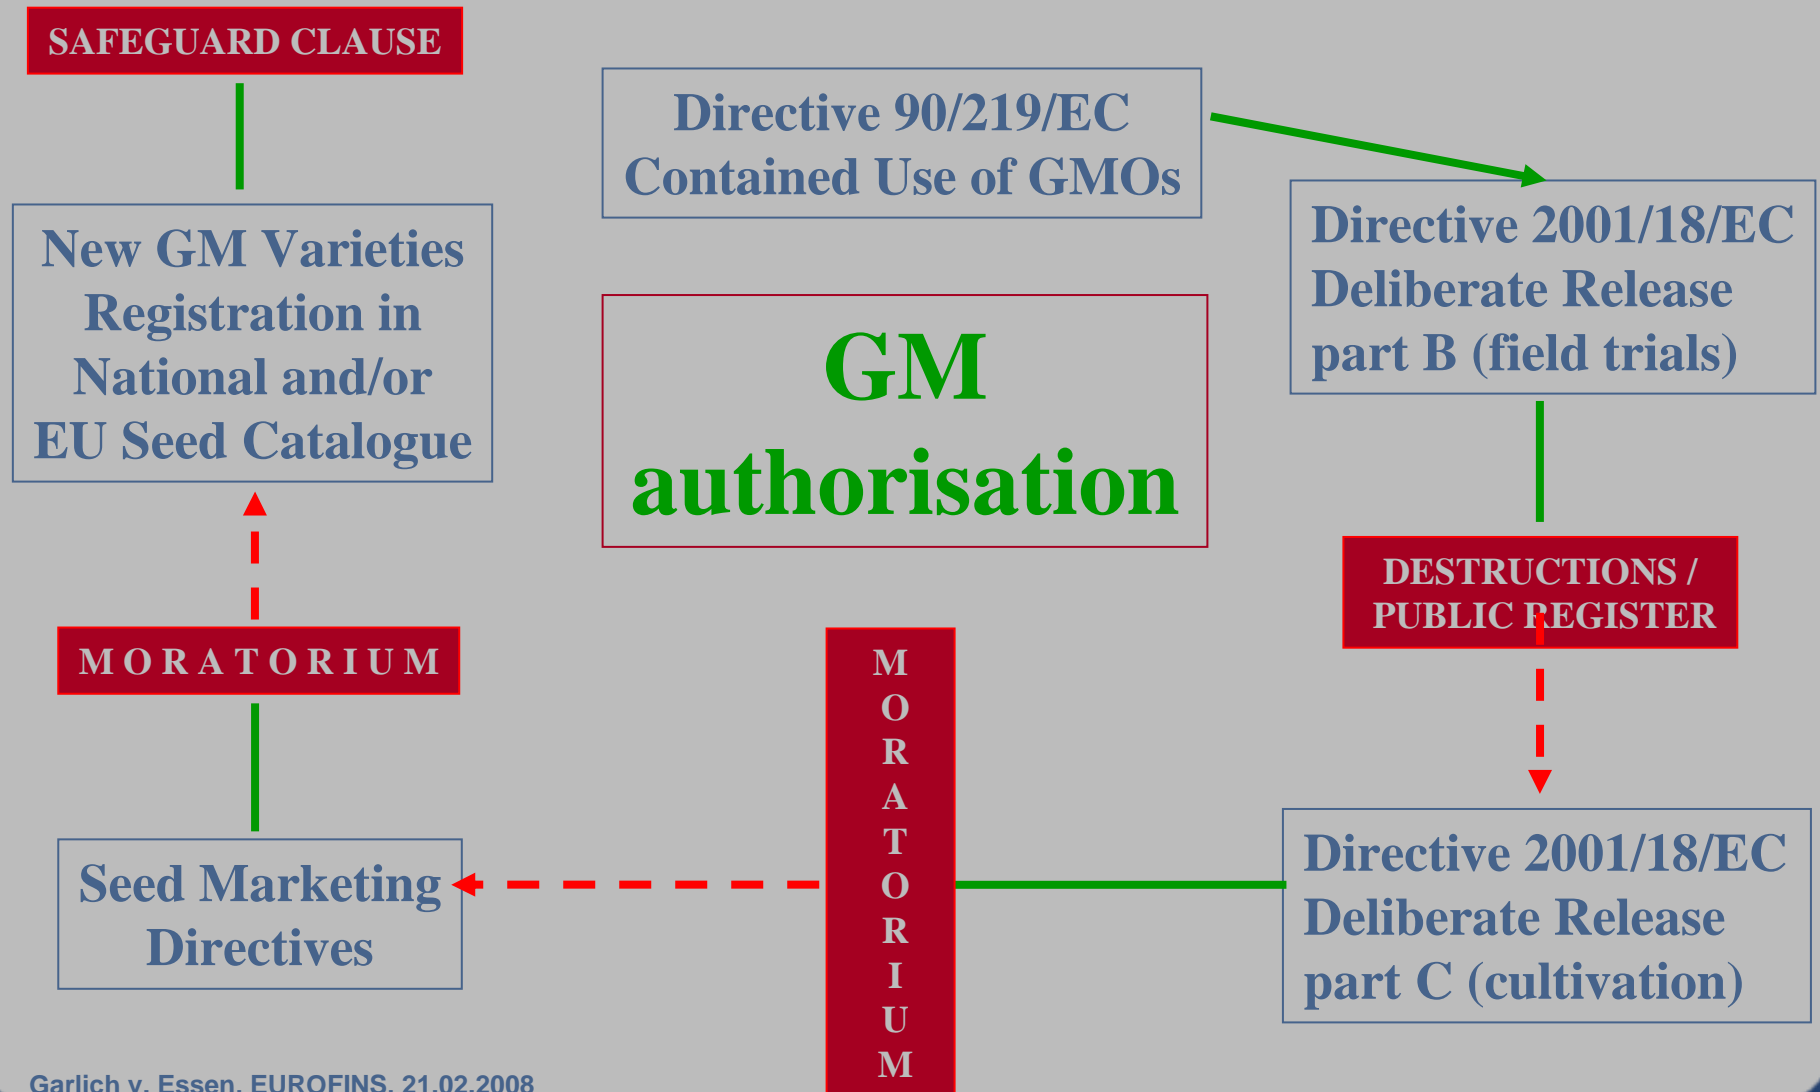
SAFEGUARD CLAUSE

Directive 90/219/EC
Contained Use of GMOs

New GM Varieties Registration in National and/or EU Seed Catalogue

Directive 2001/18/EC
Deliberate Release
part B (field trials)

GM
authorisation

DESTRUCTIONS / PUBLIC REGISTER

MORATORIUM

MORATORIUM

Seed Marketing Directives

Directive 2001/18/EC
Deliberate Release
part C (cultivation)

Garlich v. Essen, EUROFINS, 21.02.2008